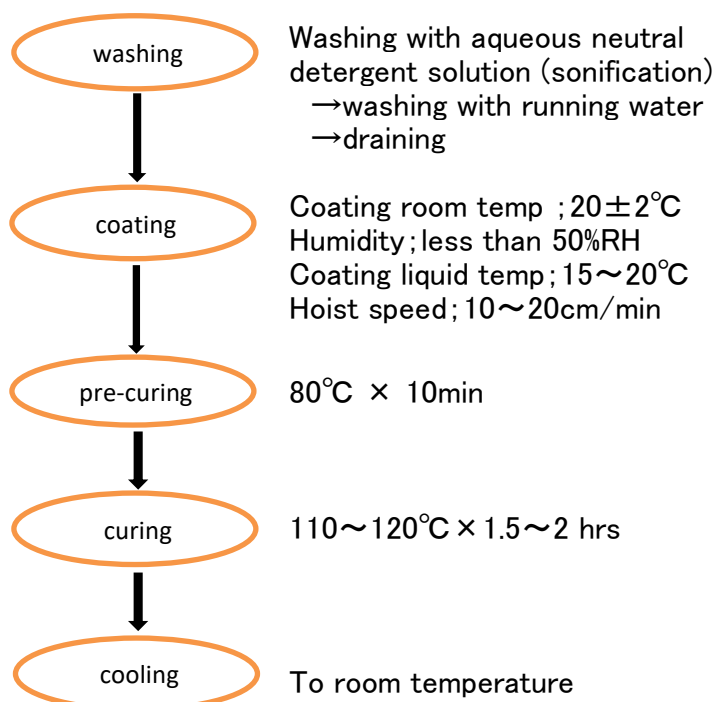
washing

Washing with aqueous neutral detergent solution (sonification)
→washing with running water
→draining

coating

Coating room temp ；20±2℃
Humidity；less than 50%RH
Coating liquid temp；15～20℃
Hoist speed；10～20cm/min

pre-curing

80℃ × 10min

curing

110～120℃×1.5～2 hrs

cooling

To room temperature